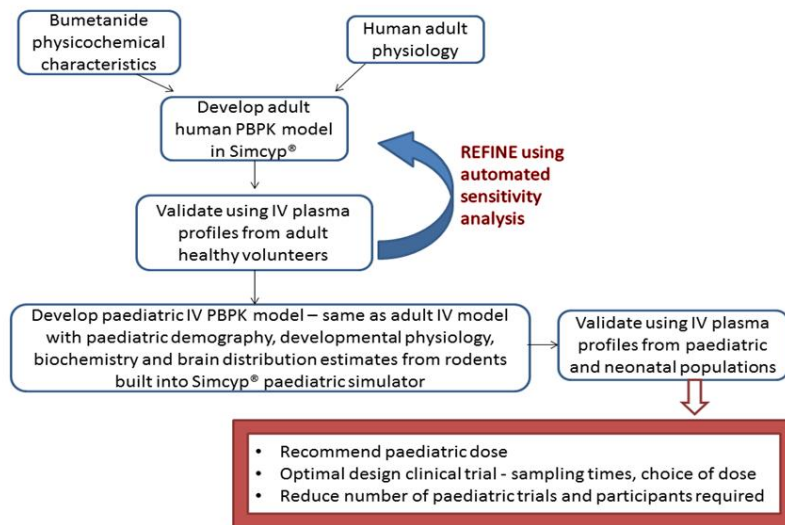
Bumetanide physicochemical characteristics

Human adult physiology

Develop adult human PBPK model in Simcyp®

REFINE using automated sensitivity analysis

Validate using IV plasma profiles from adult healthy volunteers

Develop paediatric IV PBPK model – same as adult IV model with paediatric demography, developmental physiology, biochemistry and brain distribution estimates from rodents built into Simcyp® paediatric simulator

Validate using IV plasma profiles from paediatric and neonatal populations

- Recommend paediatric dose
- Optimal design clinical trial - sampling times, choice of dose
- Reduce number of paediatric trials and participants required